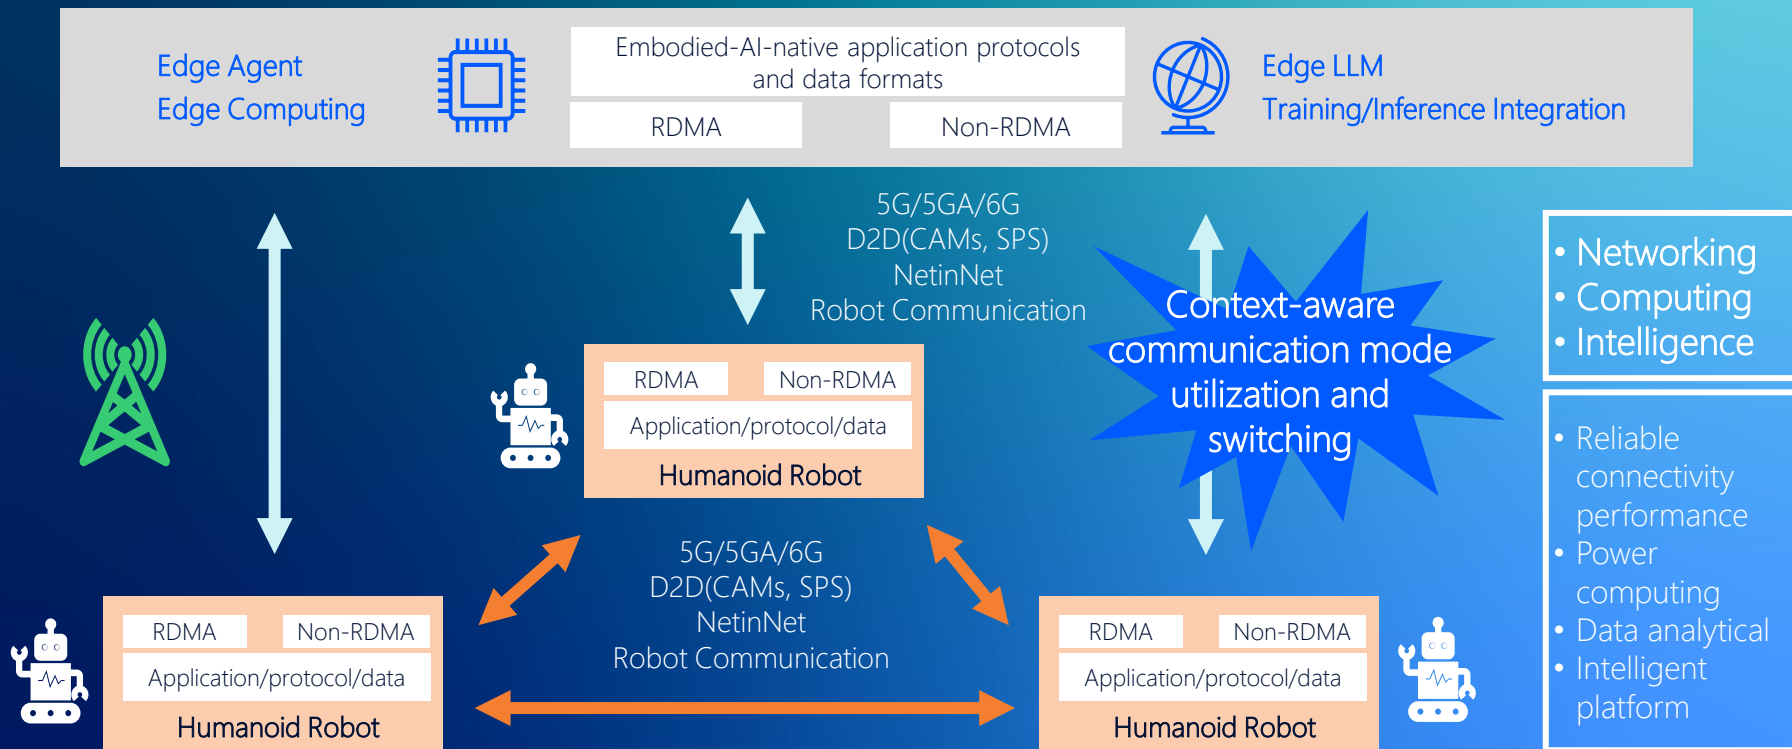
Edge Agent
Edge Computing

Embodied-AI-native application protocols and data formats

RDMA

Non-RDMA

Edge LLM
Training/Inference Integration

5G/5GA/6G
D2D(CAMs, SPS)
NetinNet
Robot Communication

Context-aware communication mode utilization and switching

• Networking
• Computing
• Intelligence

RDMA

Non-RDMA

Application/protocol/data

Humanoid Robot

• Reliable connectivity performance
• Power computing
• Data analytical
• Intelligent platform

5G/5GA/6G
D2D(CAMs, SPS)
NetinNet
Robot Communication

RDMA

Non-RDMA

Application/protocol/data

Humanoid Robot

RDMA

Non-RDMA

Application/protocol/data

Humanoid Robot